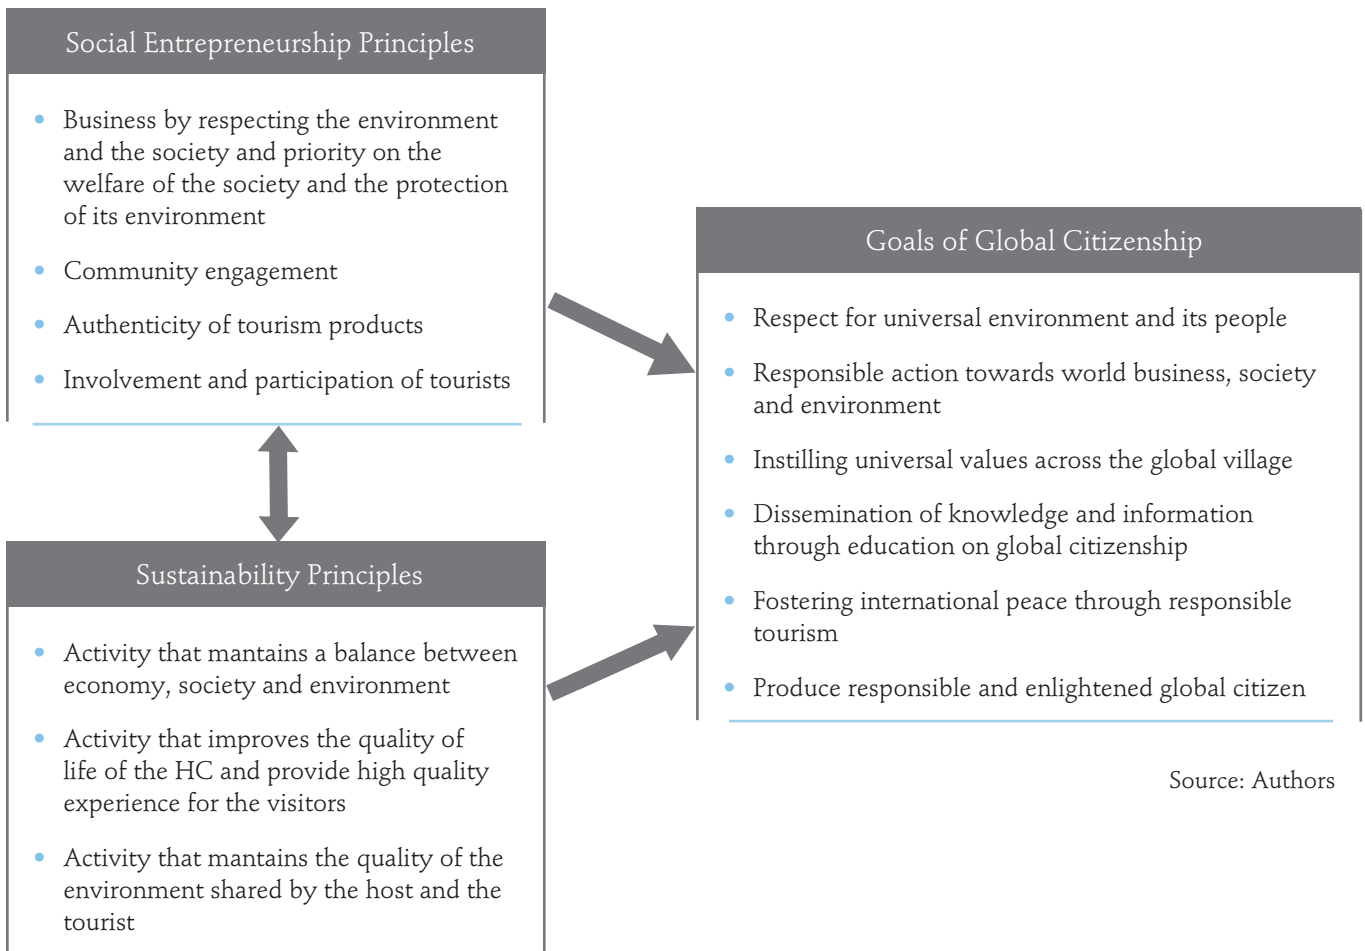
Social Entrepreneurship Principles

- Business by respecting the environment and the society and priority on the welfare of the society and the protection of its environment
- Community engagement
- Authenticity of tourism products
- Involvement and participation of tourists

Sustainability Principles

- Activity that mantains a balance between economy, society and environment
- Activity that improves the quality of life of the HC and provide high quality experience for the visitors
- Activity that mantains the quality of the environment shared by the host and the tourist

Goals of Global Citizenship

- Respect for universal environment and its people
- Responsible action towards world business, society and environment
- Instilling universal values across the global village
- Dissemination of knowledge and information through education on global citizenship
- Fostering international peace through responsible tourism
- Produce responsible and enlightened global citizen

Source: Authors